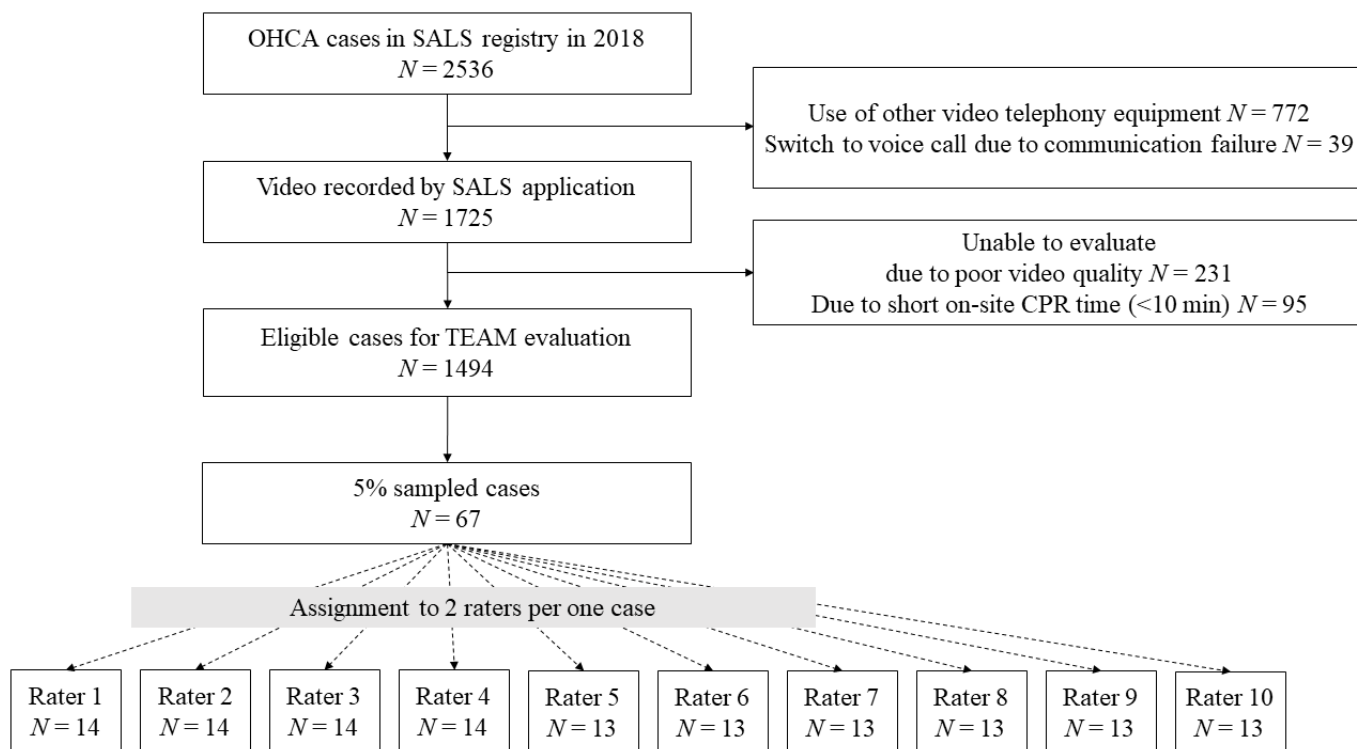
OHCA cases in SALS registry in 2018
$N = 2536$

Use of other video telephony equipment $N = 772$
Switch to voice call due to communication failure $N = 39$

Video recorded by SALS application
$N = 1725$

Unable to evaluate
due to poor video quality $N = 231$
Due to short on-site CPR time (<10 min) $N = 95$

Eligible cases for TEAM evaluation
$N = 1494$

5% sampled cases
$N = 67$

Assignment to 2 raters per one case

Rater 1
$N = 14$

Rater 2
$N = 14$

Rater 3
$N = 14$

Rater 4
$N = 14$

Rater 5
$N = 13$

Rater 6
$N = 13$

Rater 7
$N = 13$

Rater 8
$N = 13$

Rater 9
$N = 13$

Rater 10
$N = 13$